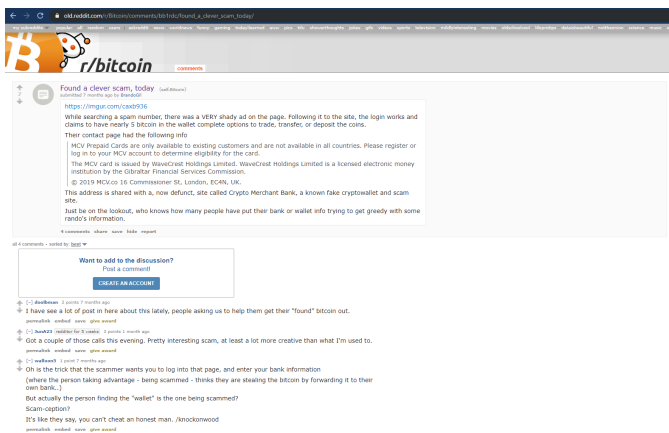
old.reddit.com/r/Bitcoin/comments/bb1nlc/found_a_clever_scam_today/

r/bitcoin comments

Found a clever scam, today (self.Bitcoin)
submitted 7 months ago by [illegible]

https://imgur.com/cxeb936

While searching a spam number, there was a VERY shady ad on the page. Following it to the site, the login works and claims to have nearly 5 bitcoin in the wallet complete options to trade, transfer, or deposit the coins.

Their contact page had the following info

MCV Prepaid Cards are only available to existing customers and are not available in all countries. Please register or log in to your MCV account to determine eligibility for the card.

The MCV card is issued by WaveCrest Holdings Limited. WaveCrest Holdings Limited is a licensed electronic money institution by the Gibraltar Financial Services Commission.

© 2019 MCV.co 16 Commissioner St, London, EC4N, UK.

This address is shared with a, now defunct, site called Crypto Merchant Bank, a known fake cryptowallet and scam site.

Just be on the lookout, who knows how many people have put their bank or wallet info trying to get greedy with some rando's information.

9 comments share save hide report

all 9 comments - sorted by: best

Want to add to the discussion?
Post a comment!
CREATE AN ACCOUNT

[–] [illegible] 2 points 7 months ago
I have see a lot of post in here about this lately, people asking us to help them get their "found" bitcoin out.
permalink embed save give award

[–] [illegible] 2 points 1 month ago
Got a couple of those calls this evening. Pretty interesting scam, at least a lot more creative than what I'm used to.
permalink embed save give award

[–] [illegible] 1 point 7 months ago
Oh is the trick that the scammer wants you to log into that page, and enter your bank information
(where the person taking advantage - being scammed - thinks they are stealing the bitcoin by forwarding it to their own bank..)
But actually the person finding the "wallet" is the one being scammed?
Scam-ception?
It's like they say, you can't cheat an honest man. /knockonwood
permalink embed save give award